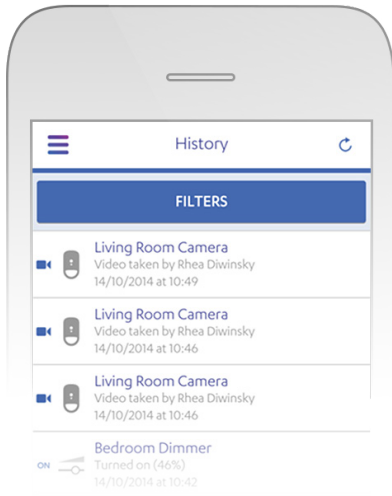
History

FILTERS

Living Room Camera
Video taken by Rhea Diwinsky
14/10/2014 at 10:49

Living Room Camera
Video taken by Rhea Diwinsky
14/10/2014 at 10:46

Living Room Camera
Video taken by Rhea Diwinsky
14/10/2014 at 10:46

ON
Bedroom Dimmer
Turned on (46%)
14/10/2014 at 10:42